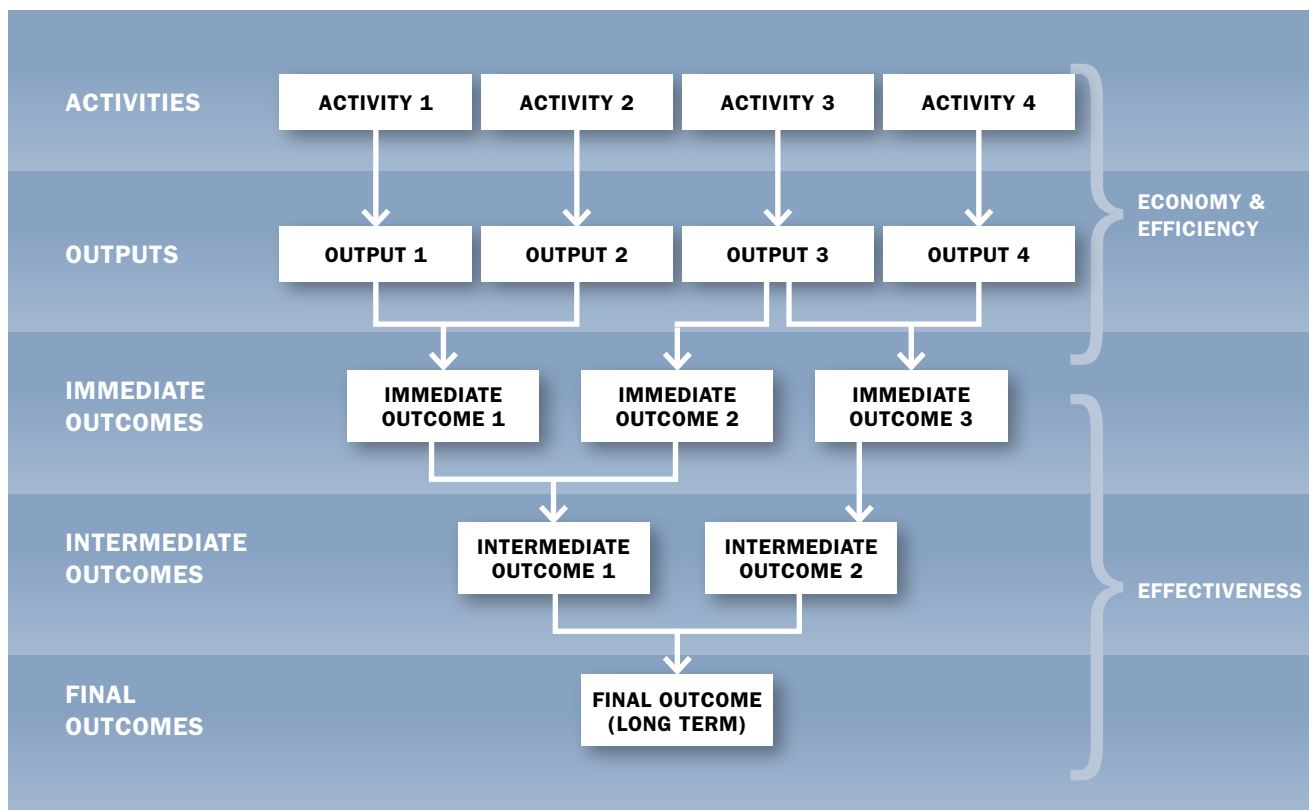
ACTIVITIES

ACTIVITY 1

ACTIVITY 2

ACTIVITY 3

ACTIVITY 4

ECONOMY & EFFICIENCY

OUTPUTS

OUTPUT 1

OUTPUT 2

OUTPUT 3

OUTPUT 4

IMMEDIATE OUTCOMES

IMMEDIATE OUTCOME 1

IMMEDIATE OUTCOME 2

IMMEDIATE OUTCOME 3

INTERMEDIATE OUTCOMES

INTERMEDIATE OUTCOME 1

INTERMEDIATE OUTCOME 2

EFFECTIVENESS

FINAL OUTCOMES

FINAL OUTCOME (LONG TERM)